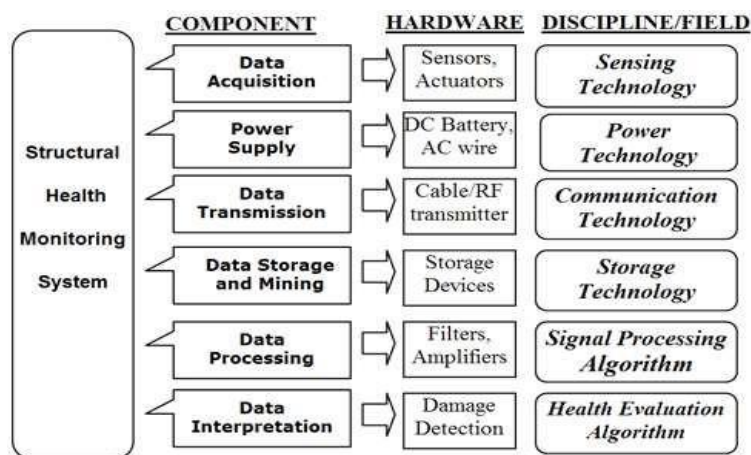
Structural Health Monitoring System

| COMPONENT | HARDWARE | DISCIPLINE/FIELD |
|---|---|---|
| Data Acquisition | Sensors, Actuators | *Sensing Technology* |
| Power Supply | DC Battery, AC wire | *Power Technology* |
| Data Transmission | Cable/RF transmitter | *Communication Technology* |
| Data Storage and Mining | Storage Devices | *Storage Technology* |
| Data Processing | Filters, Amplifiers | *Signal Processing Algorithm* |
| Data Interpretation | Damage Detection | *Health Evaluation Algorithm* |